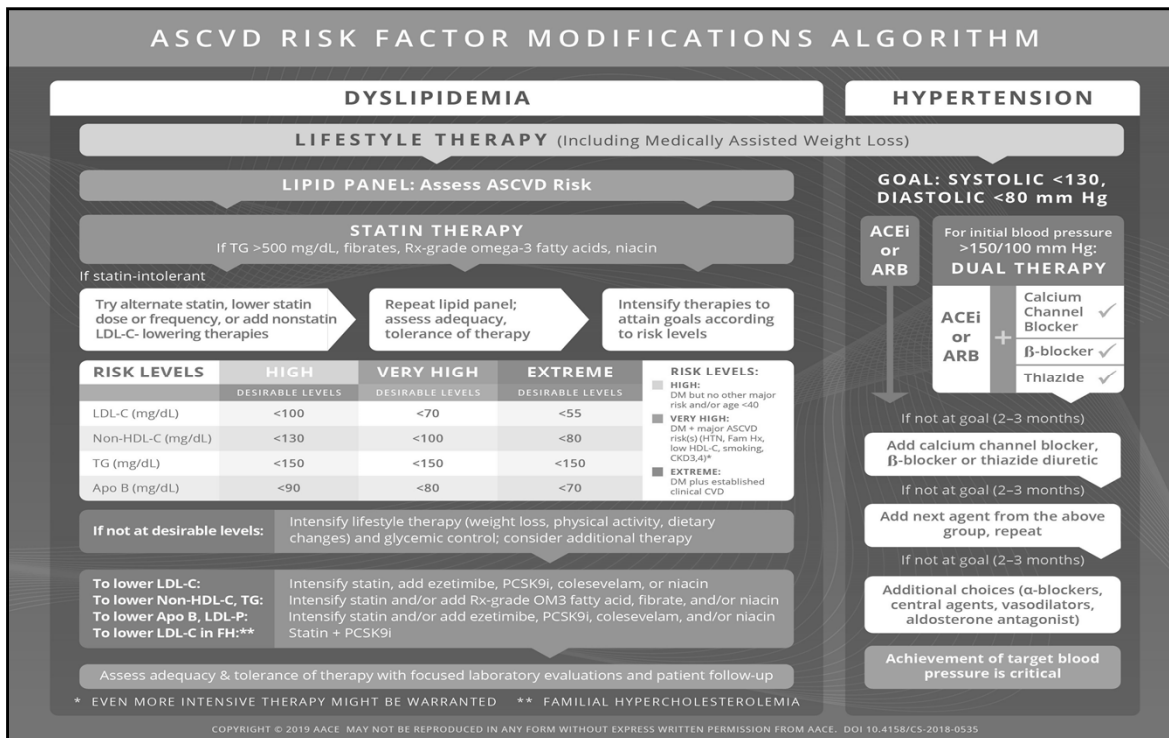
ASCVD RISK FACTOR MODIFICATIONS ALGORITHM

DYSLIPIDEMIA

HYPERTENSION

LIFESTYLE THERAPY (Including Medically Assisted Weight Loss)

LIPID PANEL: Assess ASCVD Risk

GOAL: SYSTOLIC <130, DIASTOLIC <80 mm Hg

STATIN THERAPY
If TG >500 mg/dL, fibrates, Rx-grade omega-3 fatty acids, niacin

If statin-intolerant

Try alternate statin, lower statin dose or frequency, or add nonstatin LDL-C- lowering therapies

Repeat lipid panel; assess adequacy, tolerance of therapy

Intensify therapies to attain goals according to risk levels

ACEi or ARB

For initial blood pressure >150/100 mm Hg:
DUAL THERAPY

ACEi or ARB

+

Calcium Channel Blocker ✓

ß-blocker ✓

Thiazide ✓

| RISK LEVELS | HIGH | VERY HIGH | EXTREME |
|---|---|---|---|
| | DESIRABLE LEVELS | DESIRABLE LEVELS | DESIRABLE LEVELS |
| LDL-C (mg/dL) | <100 | <70 | <55 |
| Non-HDL-C (mg/dL) | <130 | <100 | <80 |
| TG (mg/dL) | <150 | <150 | <150 |
| Apo B (mg/dL) | <90 | <80 | <70 |

RISK LEVELS:
HIGH: DM but no other major risk and/or age <40
VERY HIGH: DM + major ASCVD risk(s) (HTN, Fam Hx, low HDL-C, smoking, CKD3,4)*
EXTREME: DM plus established clinical CVD

If not at goal (2–3 months)

Add calcium channel blocker, ß-blocker or thiazide diuretic

If not at goal (2–3 months)

If not at desirable levels: Intensify lifestyle therapy (weight loss, physical activity, dietary changes) and glycemic control; consider additional therapy

Add next agent from the above group, repeat

If not at goal (2–3 months)

To lower LDL-C: Intensify statin, add ezetimibe, PCSK9i, colesevelam, or niacin
To lower Non-HDL-C, TG: Intensify statin and/or add Rx-grade OM3 fatty acid, fibrate, and/or niacin
To lower Apo B, LDL-P: Intensify statin and/or add ezetimibe, PCSK9i, colesevelam, and/or niacin
To lower LDL-C in FH:** Statin + PCSK9i

Additional choices (α-blockers, central agents, vasodilators, aldosterone antagonist)

Assess adequacy & tolerance of therapy with focused laboratory evaluations and patient follow-up

Achievement of target blood pressure is critical

* EVEN MORE INTENSIVE THERAPY MIGHT BE WARRANTED ** FAMILIAL HYPERCHOLESTEROLEMIA

COPYRIGHT © 2019 AACE MAY NOT BE REPRODUCED IN ANY FORM WITHOUT EXPRESS WRITTEN PERMISSION FROM AACE. DOI 10.4158/CS-2018-0535